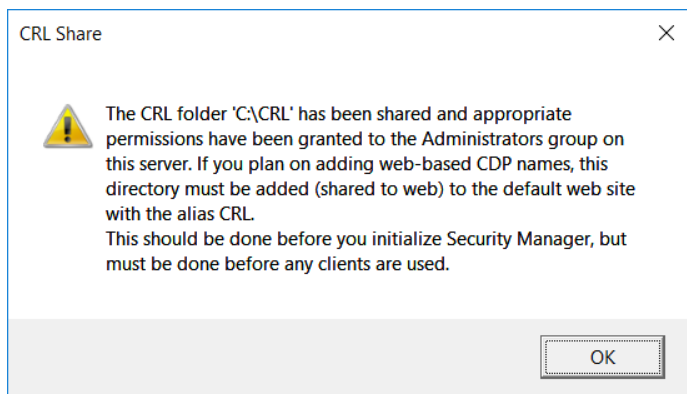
CRL Share

The CRL folder 'C:\CRL' has been shared and appropriate permissions have been granted to the Administrators group on this server. If you plan on adding web-based CDP names, this directory must be added (shared to web) to the default web site with the alias CRL.
This should be done before you initialize Security Manager, but must be done before any clients are used.

OK